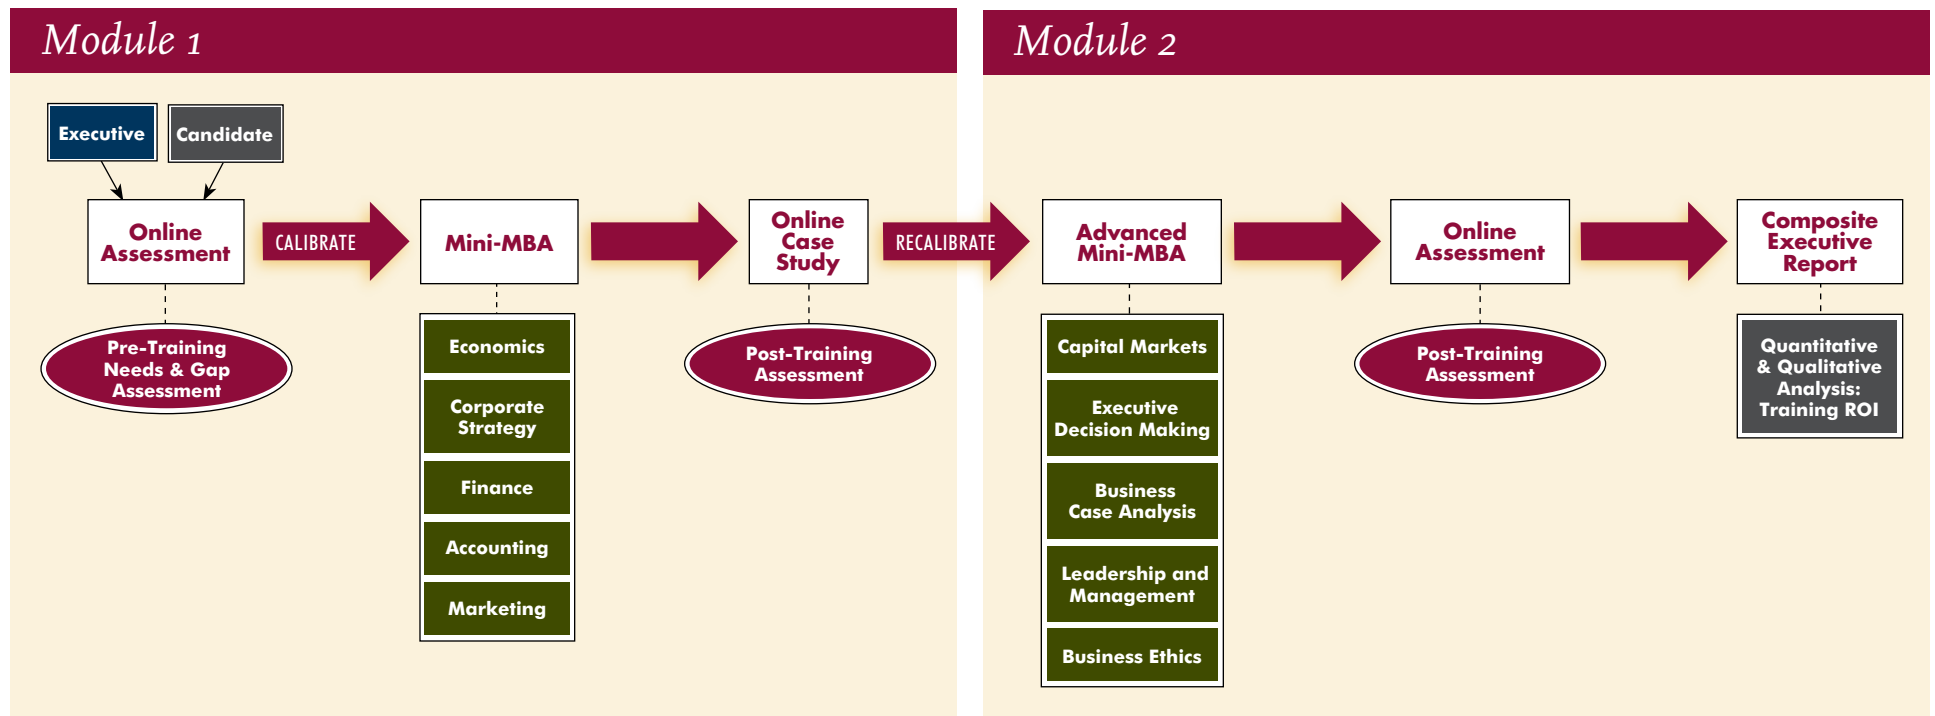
Module 1

Executive

Candidate

Online Assessment

CALIBRATE

Mini-MBA

Online Case Study

Pre-Training Needs & Gap Assessment

Economics

Corporate Strategy

Finance

Accounting

Marketing

Post-Training Assessment

Module 2

RECALIBRATE

Advanced Mini-MBA

Online Assessment

Composite Executive Report

Capital Markets

Executive Decision Making

Business Case Analysis

Leadership and Management

Business Ethics

Post-Training Assessment

Quantitative & Qualitative Analysis: Training ROI